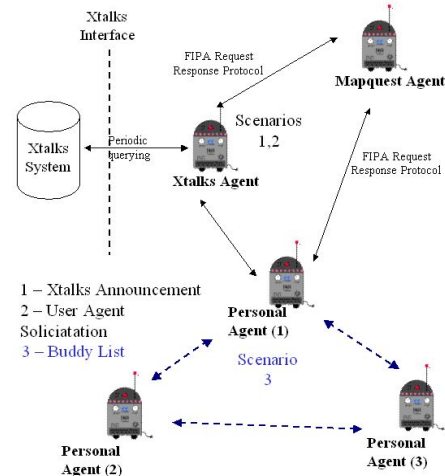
Xtalks Interface

FIPA Request Response Protocol

Mapquest Agent

Scenarios 1,2

Xtalks System

Periodic querying

Xtalks Agent

FIPA Request Response Protocol

1 – Xtalks Announcement
2 – User Agent Soliciatation
3 – Buddy List

Personal Agent (1)

Scenario 3

Personal Agent (2)

Personal Agent (3)